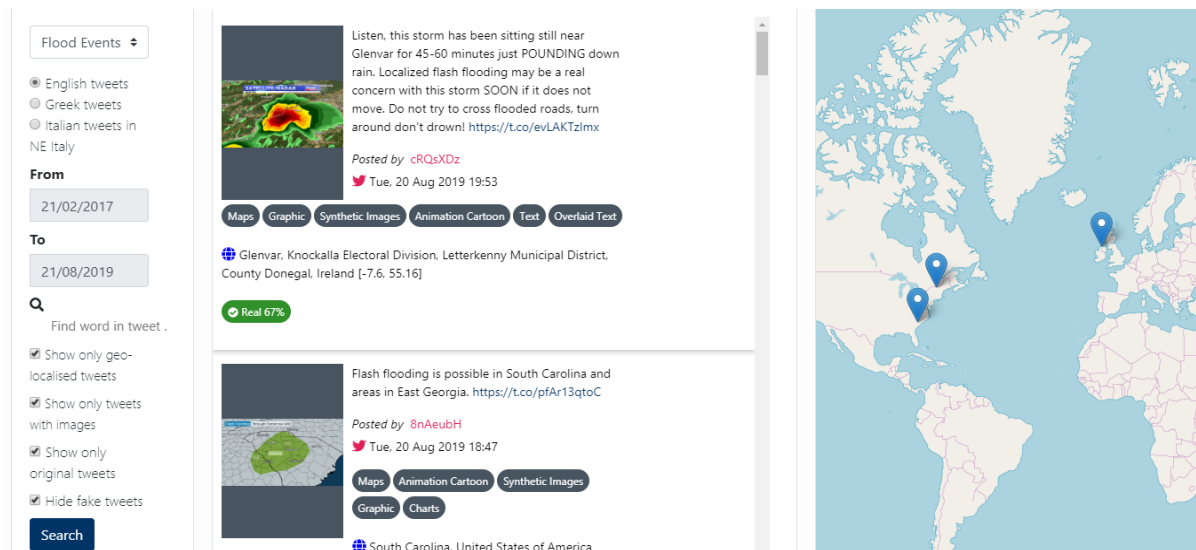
Flood Events

English tweets
Greek tweets
Italian tweets in NE Italy

From
21/02/2017

To
21/08/2019

Find word in tweet .

Show only geo-localised tweets
Show only tweets with images
Show only original tweets
Hide fake tweets

Search

Listen, this storm has been sitting still near Glenvar for 45-60 minutes just POUNDING down rain. Localized flash flooding may be a real concern with this storm SOON if it does not move. Do not try to cross flooded roads, turn around don't drown! https://t.co/evLAKTzlmx

Posted by cRQsXDz
Tue, 20 Aug 2019 19:53

Maps Graphic Synthetic Images Animation Cartoon Text Overlaid Text

Glenvar, Knockalla Electoral Division, Letterkenny Municipal District, County Donegal, Ireland [-7.6, 55.16]

Real 67%

Flash flooding is possible in South Carolina and areas in East Georgia. https://t.co/pfAr13qtoC

Posted by 8nAeubH
Tue, 20 Aug 2019 18:47

Maps Animation Cartoon Synthetic Images Graphic Charts

South Carolina, United States of America